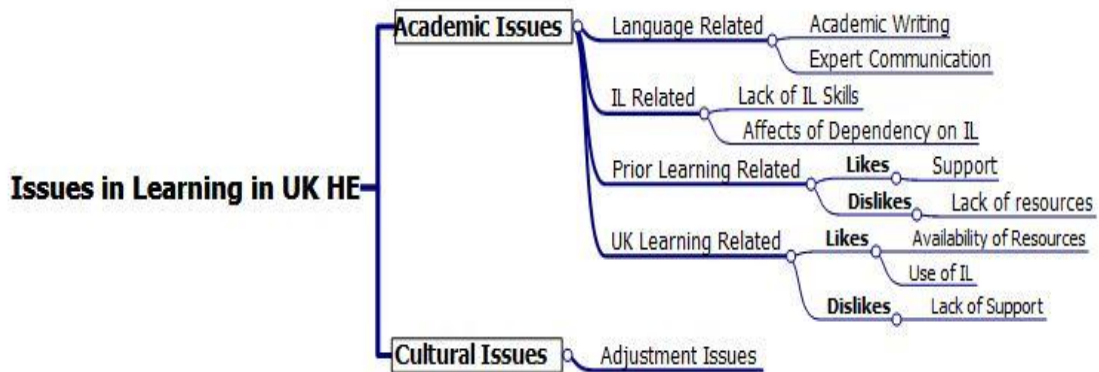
Issues in Learning in UK HE

Academic Issues

Language Related
Academic Writing
Expert Communication

IL Related
Lack of IL Skills
Affects of Dependency on IL

Prior Learning Related
Likes
Support
Dislikes
Lack of resources

UK Learning Related
Likes
Availability of Resources
Use of IL
Dislikes
Lack of Support

Cultural Issues
Adjustment Issues